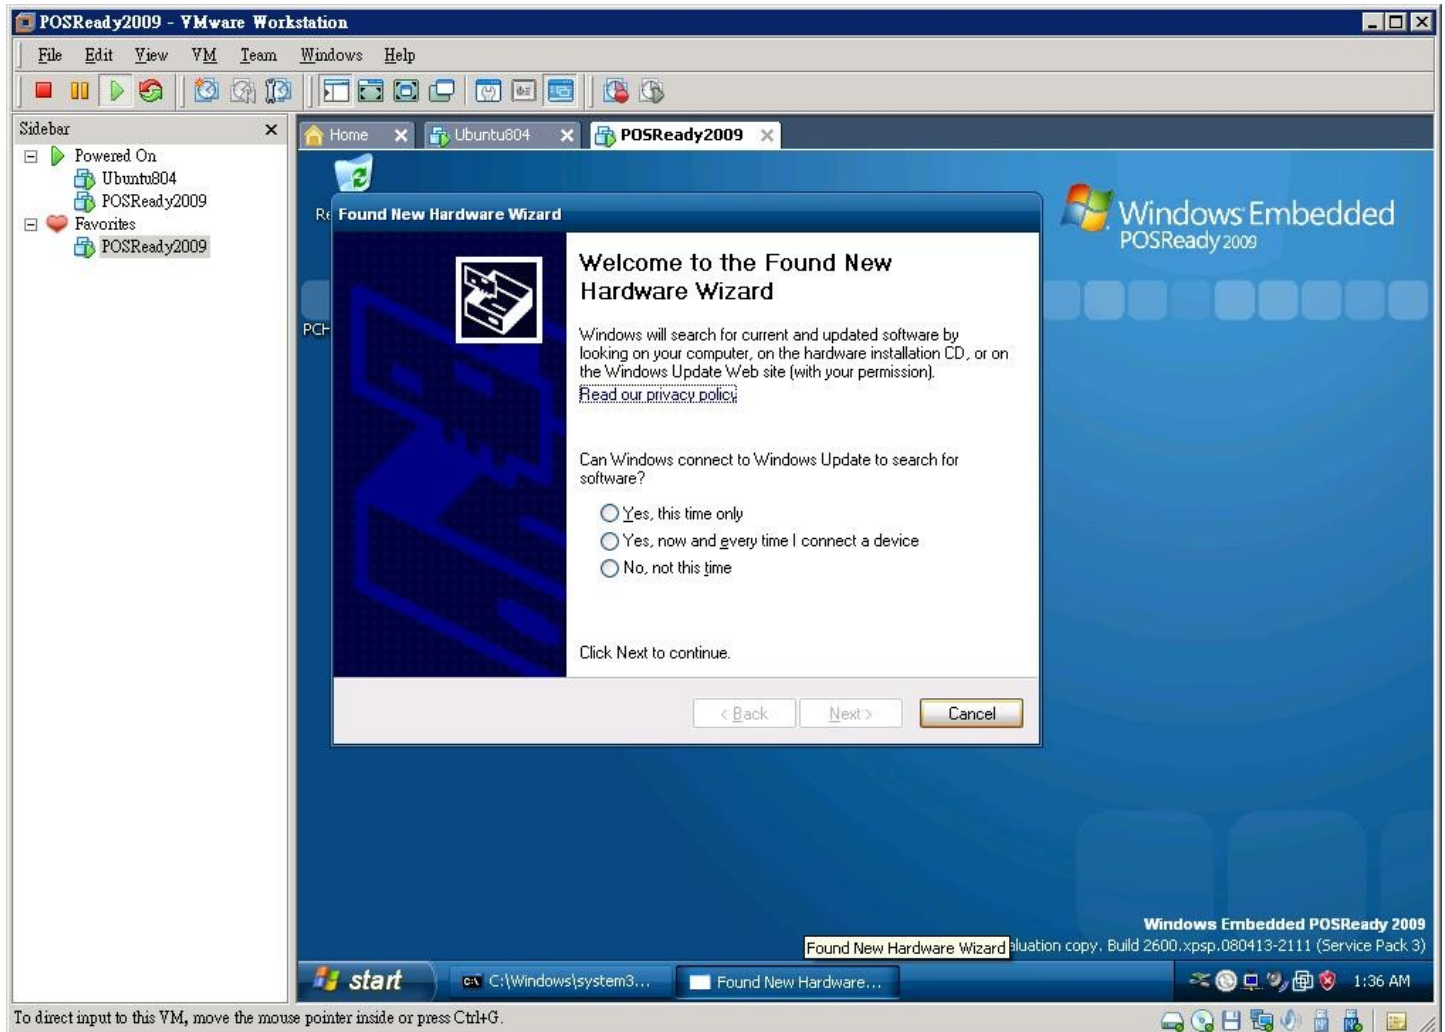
POSReady2009 - VMware Workstation

File Edit View VM Team Windows Help

Sidebar

Powered On
Ubuntu804
POSReady2009
Favorites
POSReady2009

Home
Ubuntu804
POSReady2009

Re
PCH

Found New Hardware Wizard

Welcome to the Found New Hardware Wizard

Windows will search for current and updated software by looking on your computer, on the hardware installation CD, or on the Windows Update Web site (with your permission).
Read our privacy policy

Can Windows connect to Windows Update to search for software?

Yes, this time only
Yes, now and every time I connect a device
No, not this time

Click Next to continue.

< Back
Next >
Cancel

Windows Embedded
POSReady 2009

Windows Embedded POSReady 2009
Found New Hardware Wizard aluation copy. Build 2600.xpsp.080413-2111 (Service Pack 3)

start
C:\Windows\system3...
Found New Hardware...
1:36 AM

To direct input to this VM, move the mouse pointer inside or press Ctrl+G.